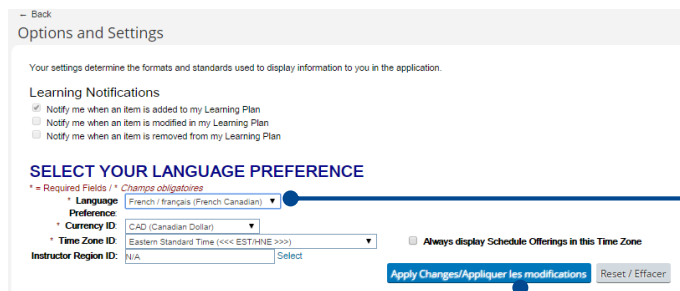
← Back

Options and Settings

Your settings determine the formats and standards used to display information to you in the application.

Learning Notifications

Notify me when an item is added to my Learning Plan
Notify me when an item is modified in my Learning Plan
Notify me when an item is removed from my Learning Plan

SELECT YOUR LANGUAGE PREFERENCE

* = Required Fields / * Champs obligatoires

* Language Preference: French / français (French Canadian)

* Currency ID: CAD (Canadian Dollar)

* Time Zone ID: Eastern Standard Time (<<< EST/HNE >>>)

Always display Schedule Offerings in this Time Zone

Instructor Region ID: N/A Select

Apply Changes/Appliquer les modifications

Reset / Effacer